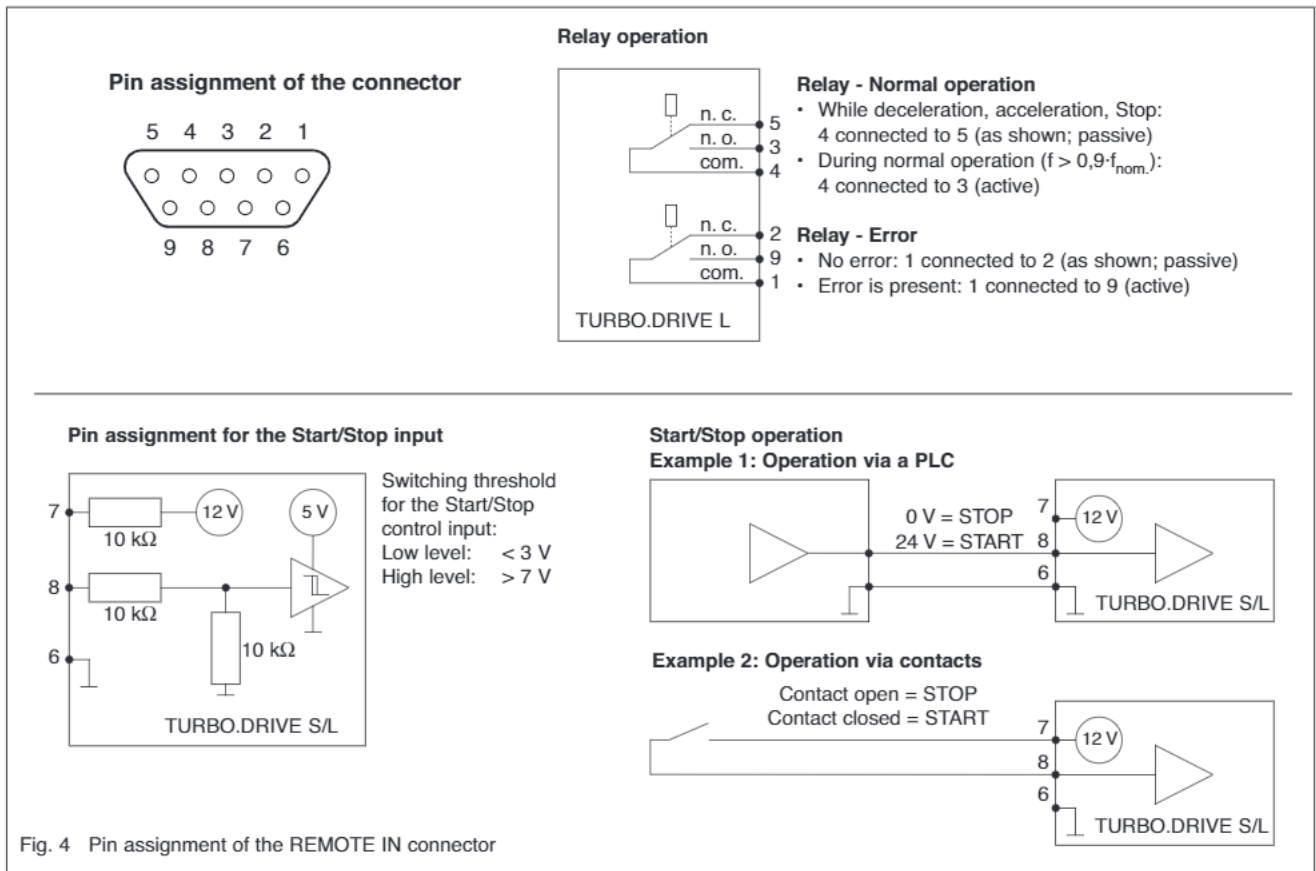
Pin assignment of the connector

5 4 3 2 1

9 8 7 6

Relay operation

n. c.
n. o.
com.
5
3
4

n. c.
n. o.
com.
2
9
1

TURBO.DRIVE L

Relay - Normal operation
· While deceleration, acceleration, Stop: 4 connected to 5 (as shown; passive)
· During normal operation ($f > 0{,}9 \cdot f_{nom.}$): 4 connected to 3 (active)

Relay - Error
· No error: 1 connected to 2 (as shown; passive)
· Error is present: 1 connected to 9 (active)

Pin assignment for the Start/Stop input

7
10 kΩ
12 V
5 V
8
10 kΩ
10 kΩ
6
TURBO.DRIVE S/L

Switching threshold for the Start/Stop control input:
Low level: < 3 V
High level: > 7 V

Start/Stop operation
Example 1: Operation via a PLC

0 V = STOP
24 V = START
7
8
6
12 V
TURBO.DRIVE S/L

Example 2: Operation via contacts

Contact open = STOP
Contact closed = START
7
8
6
12 V
TURBO.DRIVE S/L

Fig. 4 Pin assignment of the REMOTE IN connector